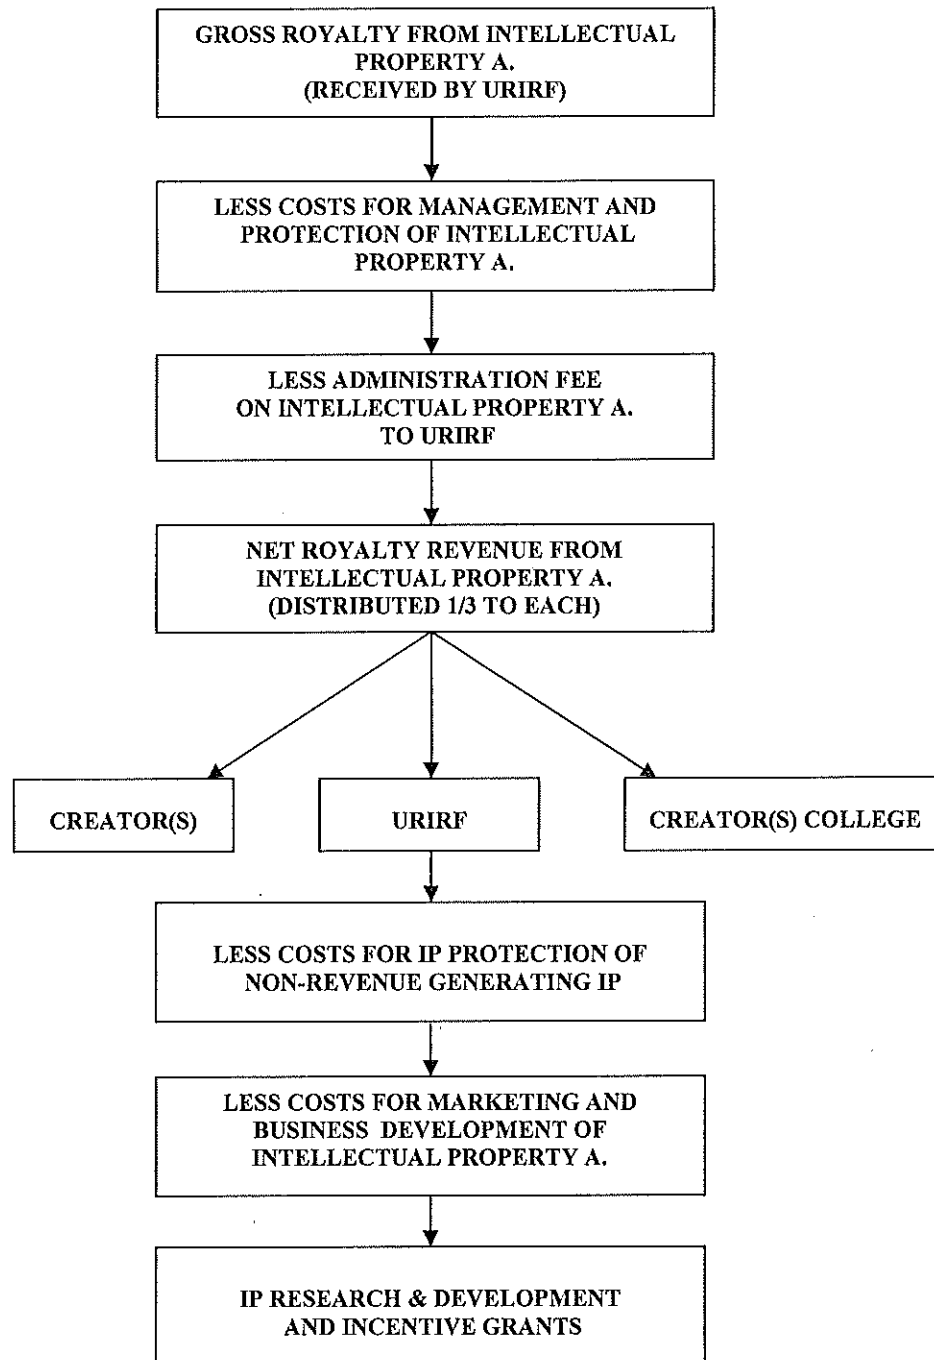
GROSS ROYALTY FROM INTELLECTUAL PROPERTY A. (RECEIVED BY URIRF)

LESS COSTS FOR MANAGEMENT AND PROTECTION OF INTELLECTUAL PROPERTY A.

LESS ADMINISTRATION FEE ON INTELLECTUAL PROPERTY A. TO URIRF

NET ROYALTY REVENUE FROM INTELLECTUAL PROPERTY A. (DISTRIBUTED 1/3 TO EACH)

CREATOR(S)

URIRF

CREATOR(S) COLLEGE

LESS COSTS FOR IP PROTECTION OF NON-REVENUE GENERATING IP

LESS COSTS FOR MARKETING AND BUSINESS DEVELOPMENT OF INTELLECTUAL PROPERTY A.

IP RESEARCH & DEVELOPMENT AND INCENTIVE GRANTS